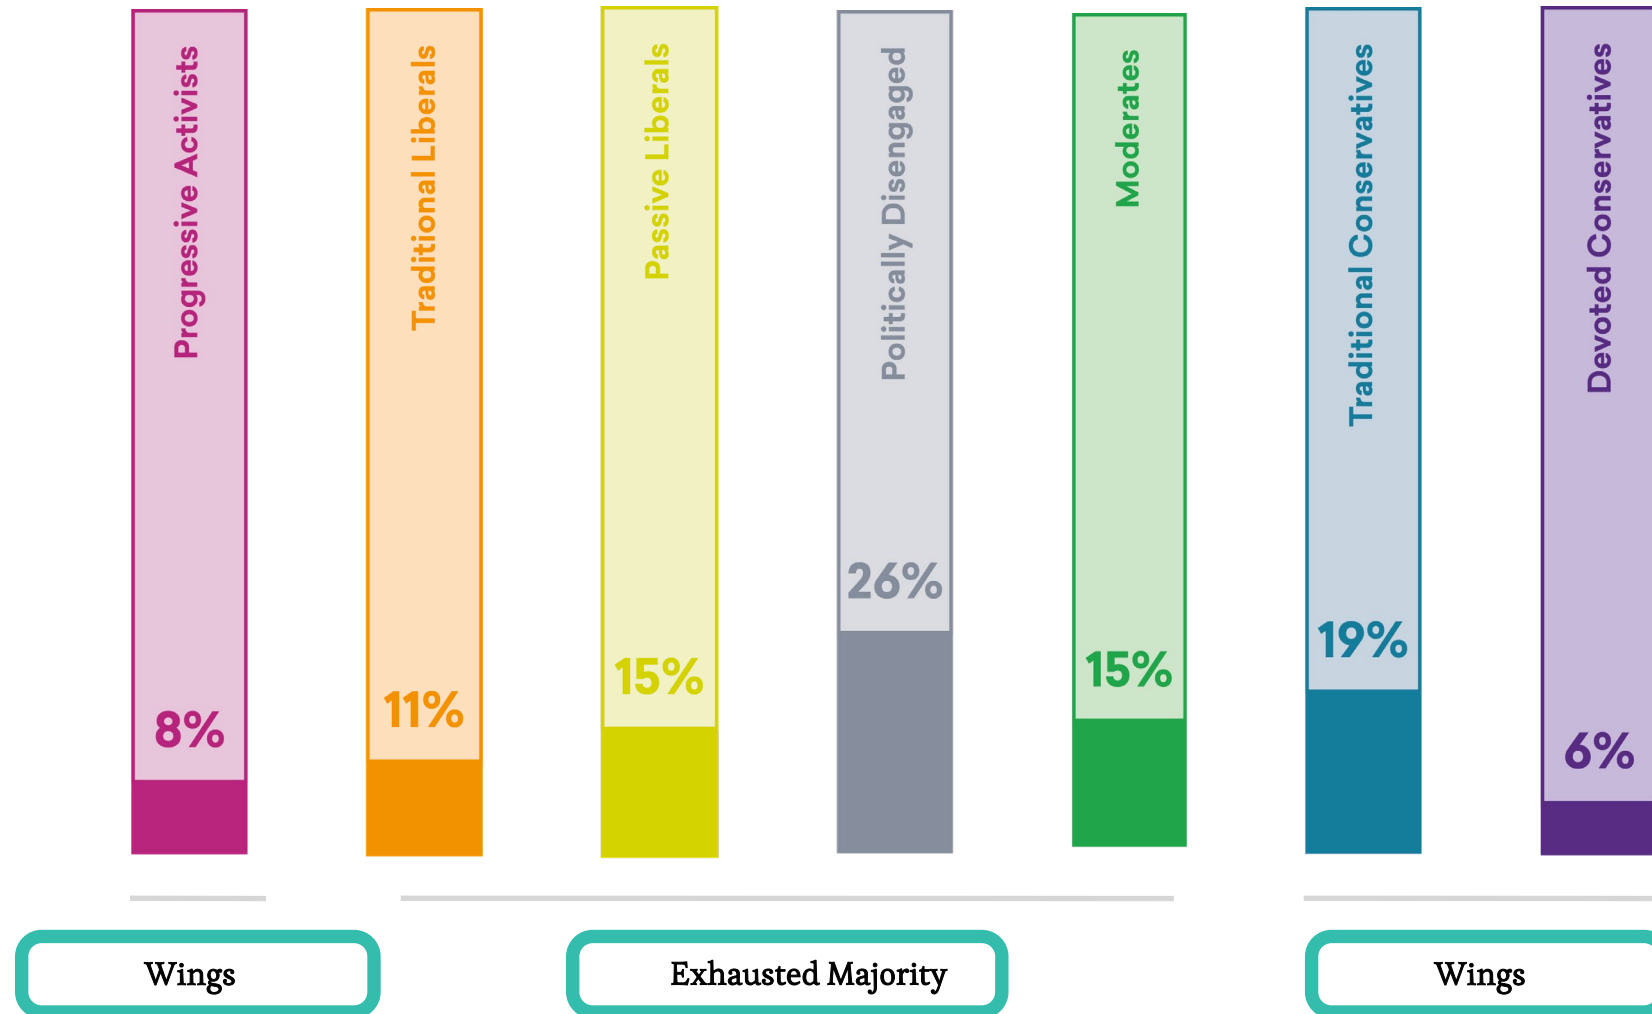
Progressive Activists
8%

Traditional Liberals
11%

Passive Liberals
15%

Politically Disengaged
26%

Moderates
15%

Traditional Conservatives
19%

Devoted Conservatives
6%

Wings

Exhausted Majority

Wings